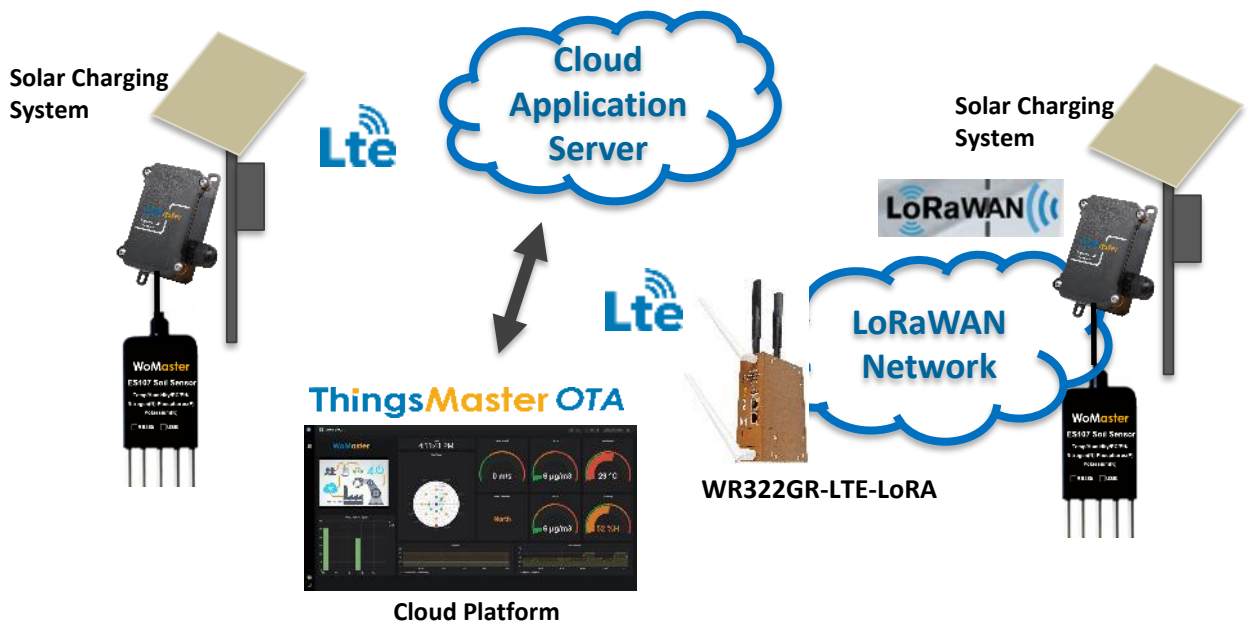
Solar Charging System

Lte

Cloud Application Server

Solar Charging System

LoRaWAN

Lte

LoRaWAN Network

WoMaster
ES107 Soil Sensor

ThingsMaster OTA

WoMaster

0 m/s
0 μg/m3
29 °C
North
0 μg/m3
52 %H

WR322GR-LTE-LoRA

WoMaster
ES107 Soil Sensor

Cloud Platform